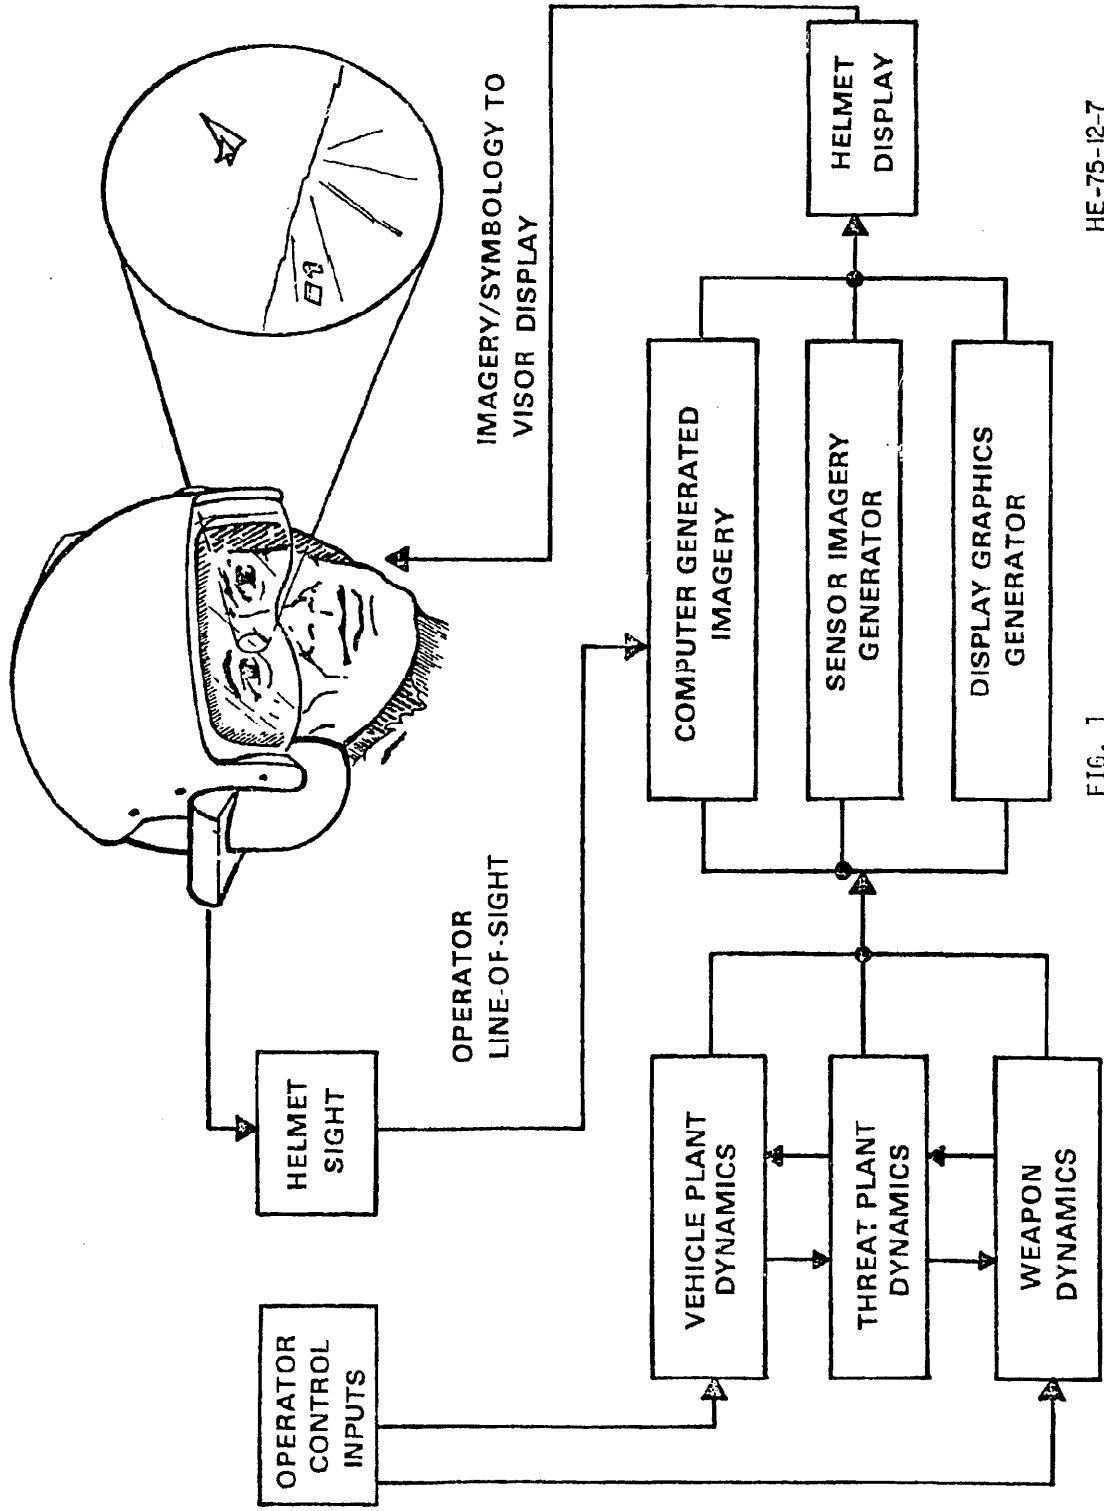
OPERATOR CONTROL INPUTS

HELMET SIGHT

OPERATOR LINE-OF-SIGHT

IMAGERY/SYMBOLOGY TO VISOR DISPLAY

VEHICLE PLANT DYNAMICS

THREAT PLANT DYNAMICS

WEAPON DYNAMICS

COMPUTER GENERATED IMAGERY

SENSOR IMAGERY GENERATOR

DISPLAY GRAPHICS GENERATOR

HELMET DISPLAY

FIG. 1

HE-75-12-7